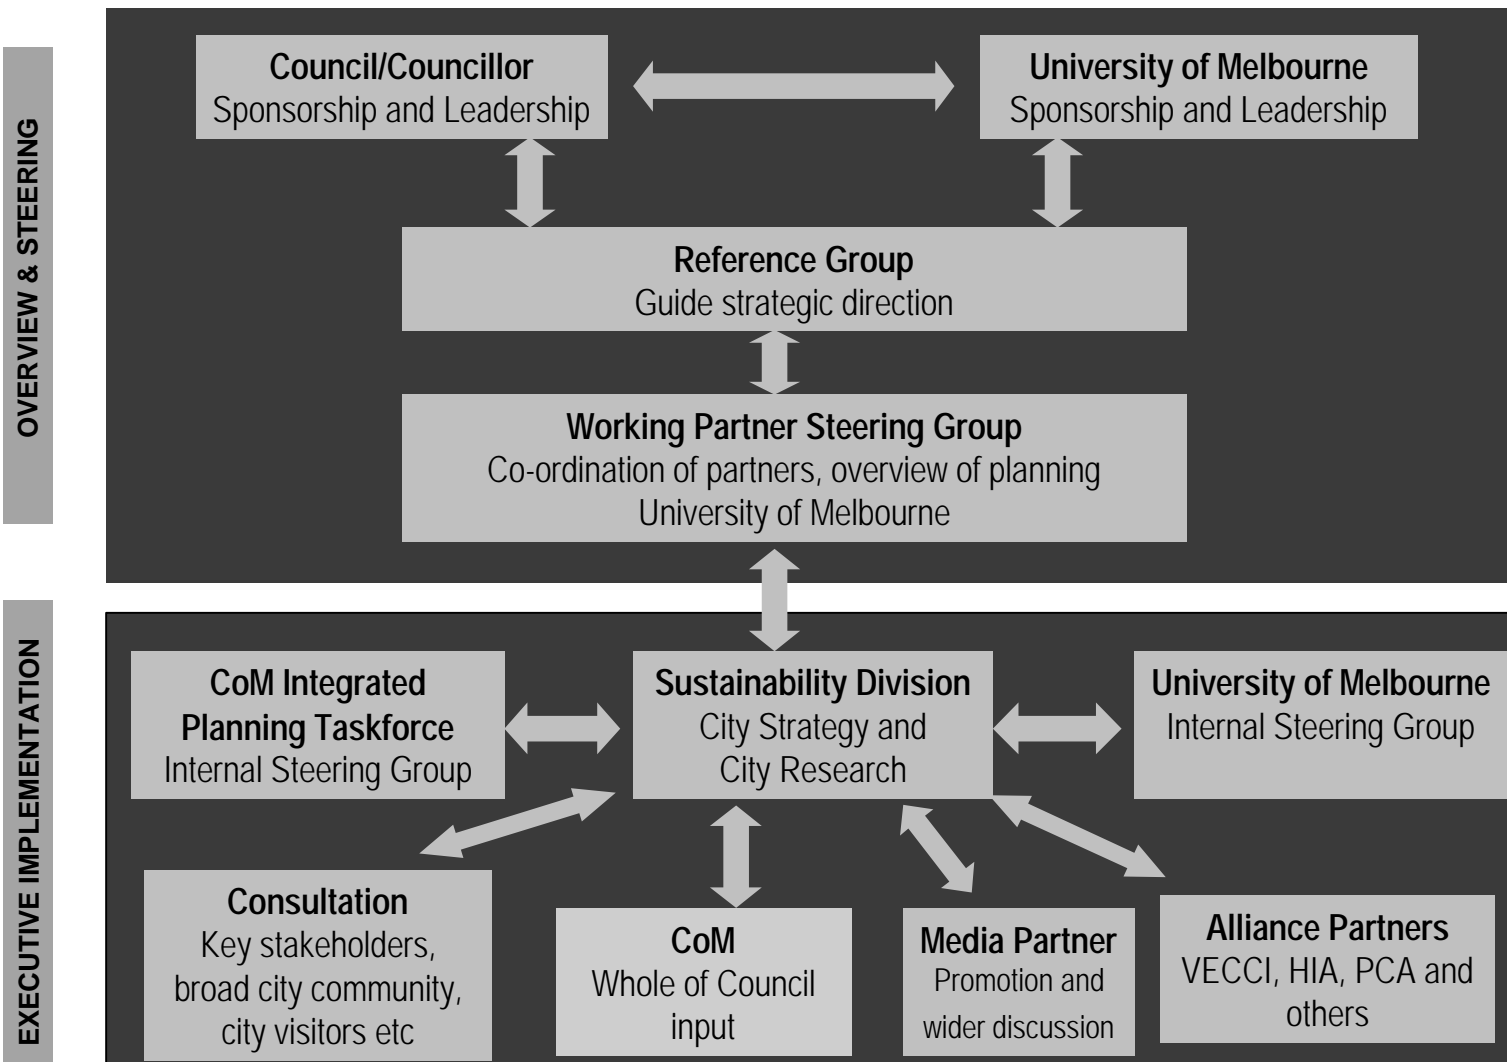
OVERVIEW & STEERING

Council/Councillor
Sponsorship and Leadership

University of Melbourne
Sponsorship and Leadership

Reference Group
Guide strategic direction

Working Partner Steering Group
Co-ordination of partners, overview of planning
University of Melbourne

EXECUTIVE IMPLEMENTATION

CoM Integrated Planning Taskforce
Internal Steering Group

Sustainability Division
City Strategy and City Research

University of Melbourne
Internal Steering Group

Consultation
Key stakeholders, broad city community, city visitors etc

CoM
Whole of Council input

Media Partner
Promotion and wider discussion

Alliance Partners
VECCI, HIA, PCA and others